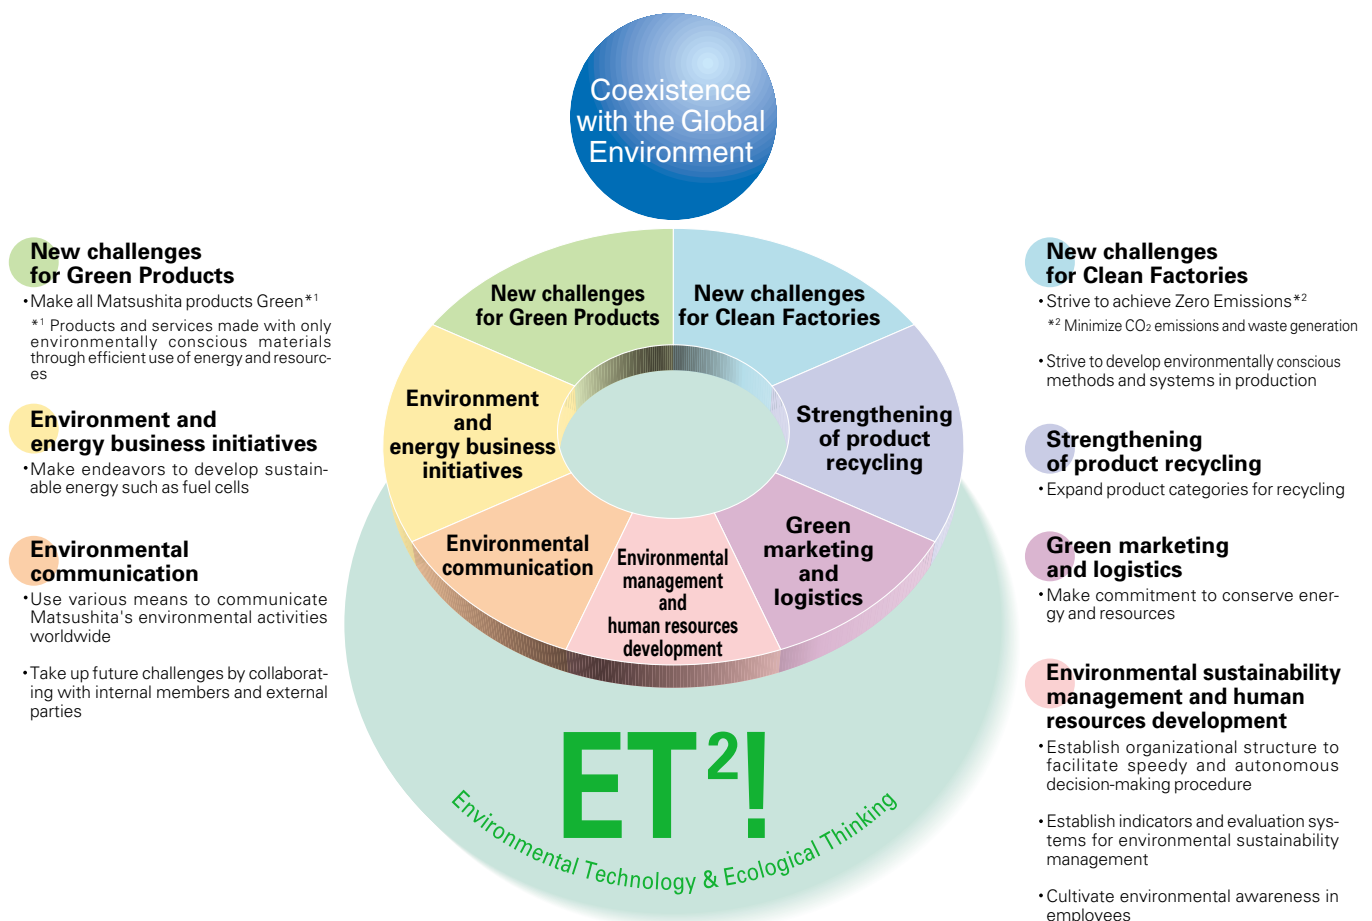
Coexistence with the Global Environment

New challenges for Green Products
•Make all Matsushita products Green*$^1$
*$^1$ Products and services made with only environmentally conscious materials through efficient use of energy and resources

Environment and energy business initiatives
•Make endeavors to develop sustainable energy such as fuel cells

Environmental communication
•Use various means to communicate Matsushita's environmental activities worldwide

•Take up future challenges by collaborating with internal members and external parties

New challenges for Green Products

New challenges for Clean Factories

Environment and energy business initiatives

Strengthening of product recycling

Environmental communication

Environmental management and human resources development

Green marketing and logistics

ET$^2$!

Environmental Technology & Ecological Thinking

New challenges for Clean Factories
•Strive to achieve Zero Emissions*$^2$
*$^2$ Minimize $CO_2$ emissions and waste generation

•Strive to develop environmentally conscious methods and systems in production

Strengthening of product recycling
•Expand product categories for recycling

Green marketing and logistics
•Make commitment to conserve energy and resources

Environmental sustainability management and human resources development
•Establish organizational structure to facilitate speedy and autonomous decision-making procedure

•Establish indicators and evaluation systems for environmental sustainability management

•Cultivate environmental awareness in employees